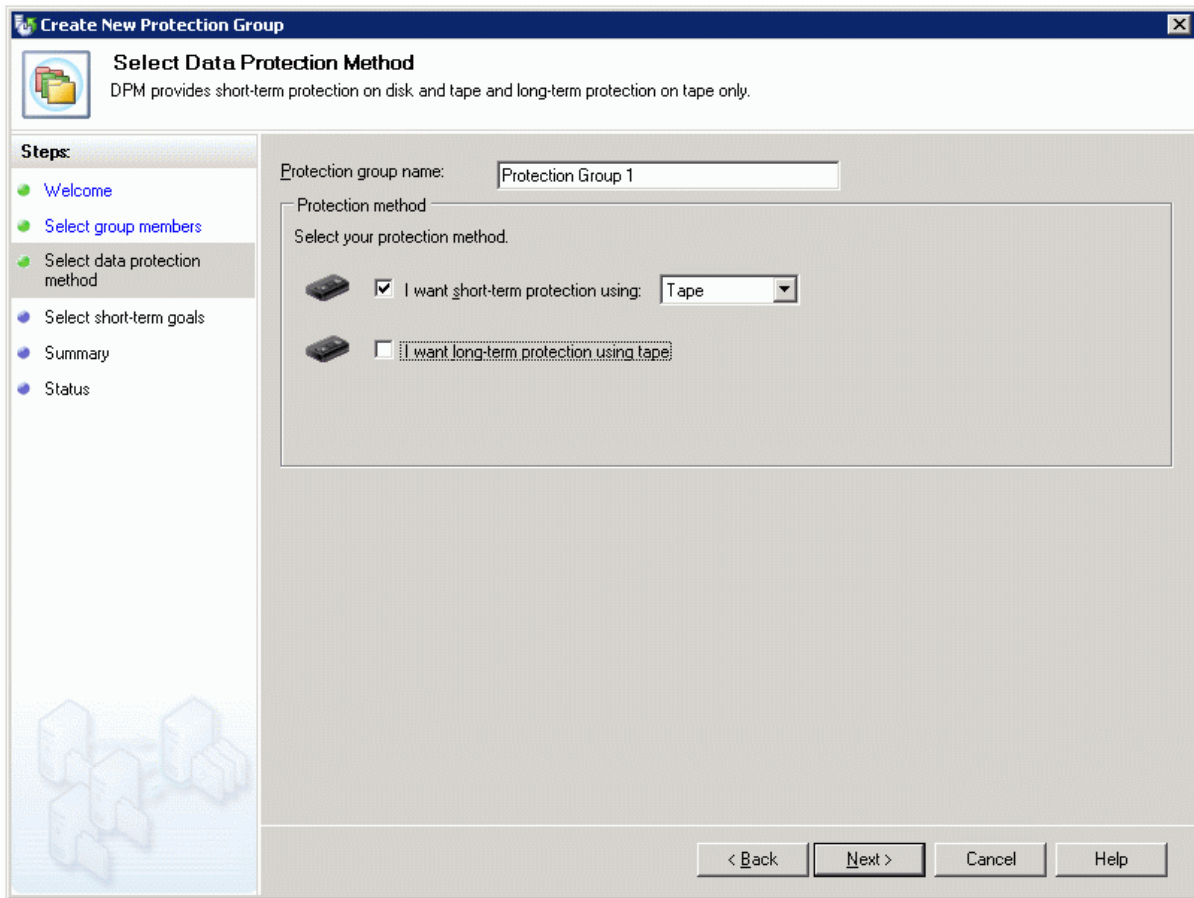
Create New Protection Group

Select Data Protection Method

DPM provides short-term protection on disk and tape and long-term protection on tape only.

Steps:

Welcome

Select group members

Select data protection method

Select short-term goals

Summary

Status

Protection group name: Protection Group 1

Protection method

Select your protection method.

☑ I want short-term protection using: Tape

☐ I want long-term protection using tape

< Back

Next >

Cancel

Help